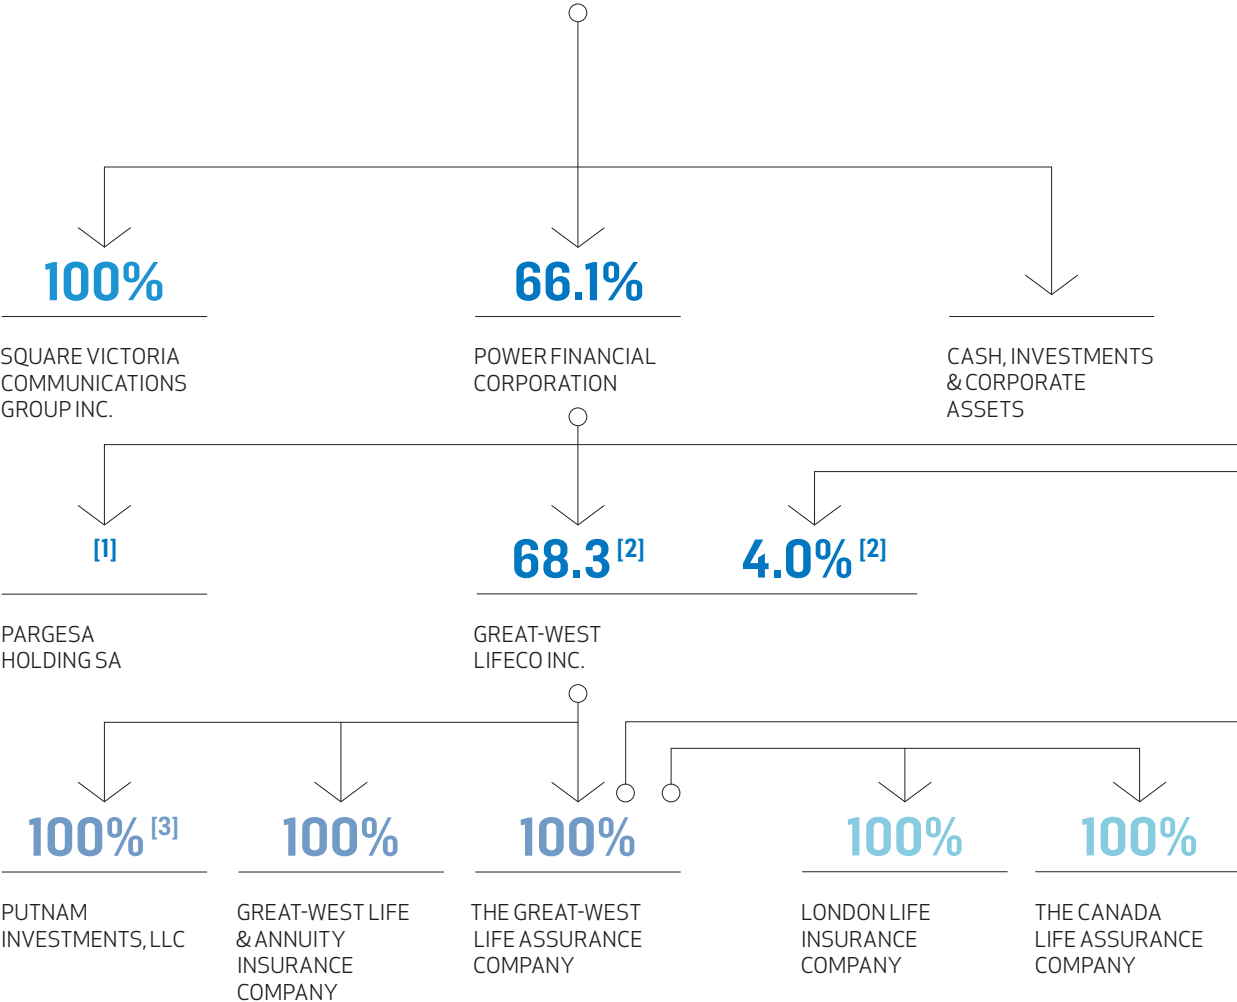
100%

SQUARE VICTORIA COMMUNICATIONS GROUP INC.

66.1%

POWER FINANCIAL CORPORATION

CASH, INVESTMENTS & CORPORATE ASSETS

[1]

PARGESA HOLDING SA

68.3 [2]

4.0% [2]

GREAT-WEST LIFECO INC.

100% [3]

PUTNAM INVESTMENTS, LLC

100%

GREAT-WEST LIFE & ANNUITY INSURANCE COMPANY

100%

THE GREAT-WEST LIFE ASSURANCE COMPANY

100%

LONDON LIFE INSURANCE COMPANY

100%

THE CANADA LIFE ASSURANCE COMPANY